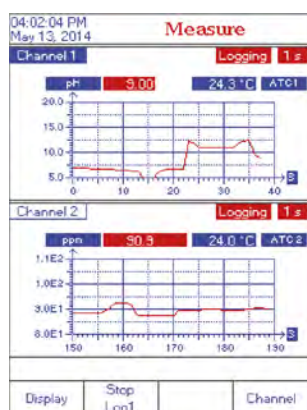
04:02:04 PM
May 13, 2014

Measure

Channel 1

Logging 1 s

pH 9.00 24.3 °C ATC1

20.0
15.0
10.0
5.0

0 10 20 30 40 S

Channel 2

Logging 1 s

ppm 90.9 24.0 °C ATC2

1.1E2
1.0E2
9.0E1
8.0E1

150 160 170 180 190 S

Display

Stop Log1

Channel